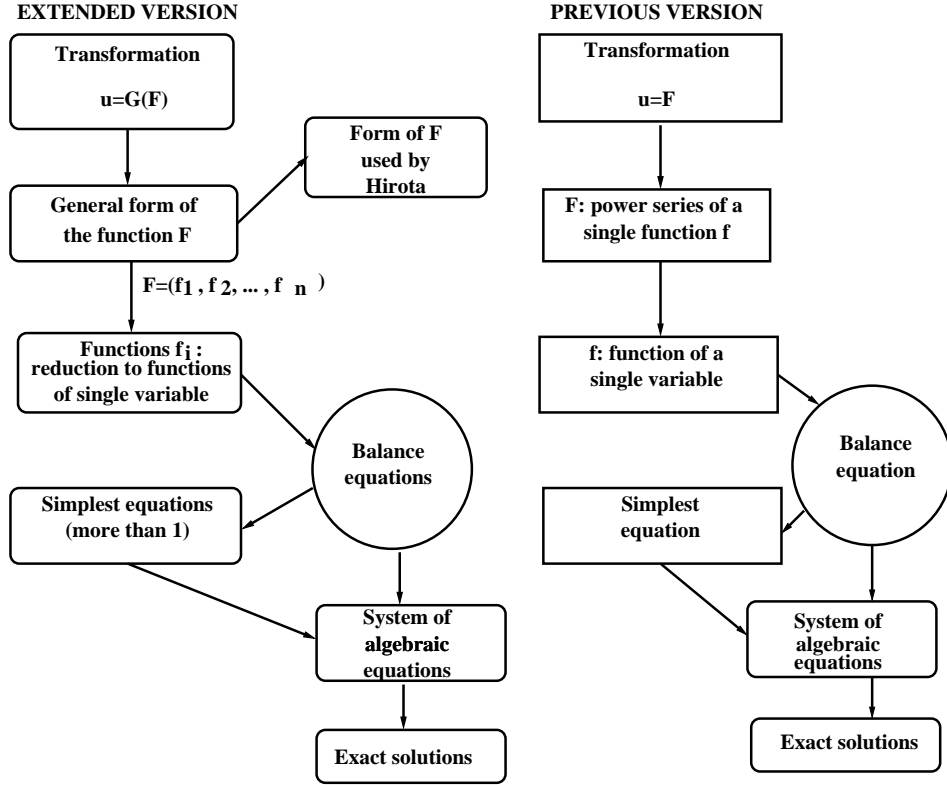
EXTENDED VERSION

Transformation

u=G(F)

Form of F used by Hirota

General form of the function F

F=(f1 , f 2, ... , f n )

Functions $f_i$ : reduction to functions of single variable

Balance equations

Simplest equations (more than 1)

System of algebraic equations

Exact solutions

PREVIOUS VERSION

Transformation

u=F

F: power series of a single function f

f: function of a single variable

Balance equation

Simplest equation

System of algebraic equations

Exact solutions